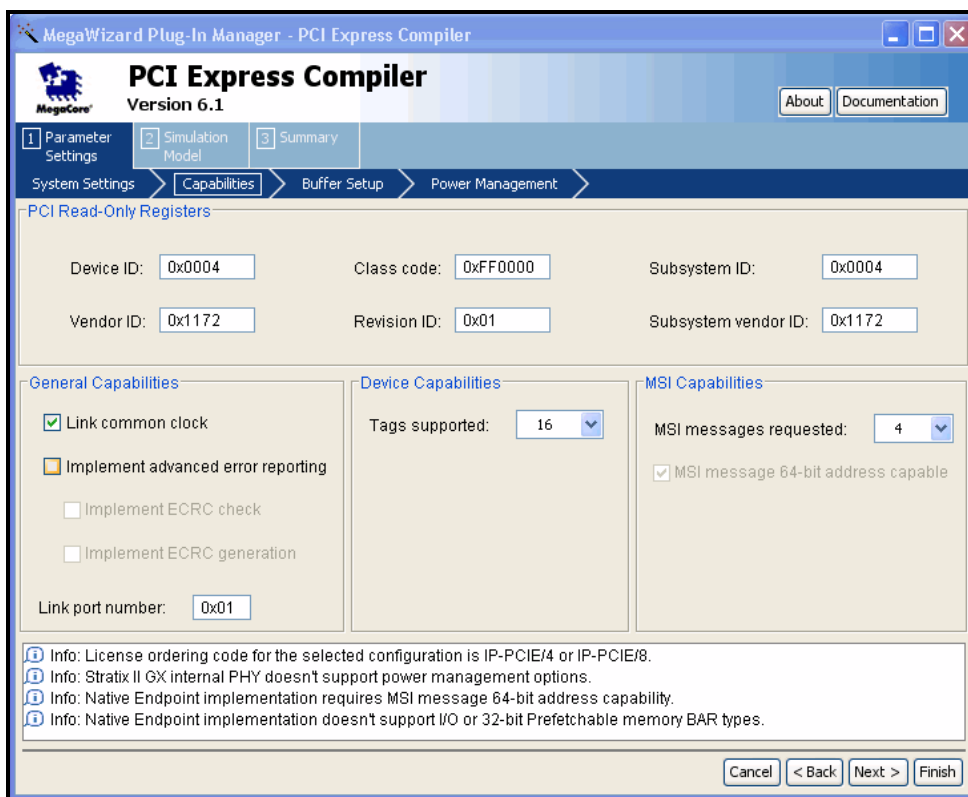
MegaWizard Plug-In Manager - PCI Express Compiler

MegaCore

PCI Express Compiler
Version 6.1

About Documentation

1 Parameter Settings
2 Simulation Model
3 Summary

System Settings
Capabilities
Buffer Setup
Power Management

PCI Read-Only Registers

Device ID: 0x0004
Class code: 0xFF0000
Subsystem ID: 0x0004

Vendor ID: 0x1172
Revision ID: 0x01
Subsystem vendor ID: 0x1172

General Capabilities

Link common clock

Implement advanced error reporting

Implement ECRC check

Implement ECRC generation

Link port number: 0x01

Device Capabilities

Tags supported: 16

MSI Capabilities

MSI messages requested: 4

MSI message 64-bit address capable

Info: License ordering code for the selected configuration is IP-PCIE/4 or IP-PCIE/8.
Info: Stratix II GX internal PHY doesn't support power management options.
Info: Native Endpoint implementation requires MSI message 64-bit address capability.
Info: Native Endpoint implementation doesn't support I/O or 32-bit Prefetchable memory BAR types.

Cancel
< Back
Next >
Finish